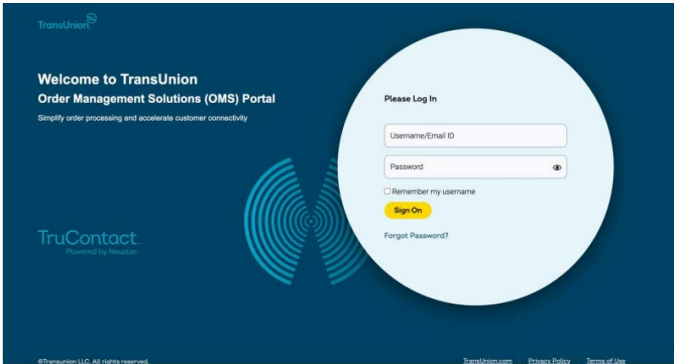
TransUnion

Welcome to TransUnion
Order Management Solutions (OMS) Portal
Simplify order processing and accelerate customer connectivity

TruContact.
Powered by Neustar.

Please Log In

Username/Email ID

Password

Remember my username

Sign On

Forgot Password?

©Transunion LLC. All rights reserved.

TransUnion.com | Privacy Policy | Terms of Use